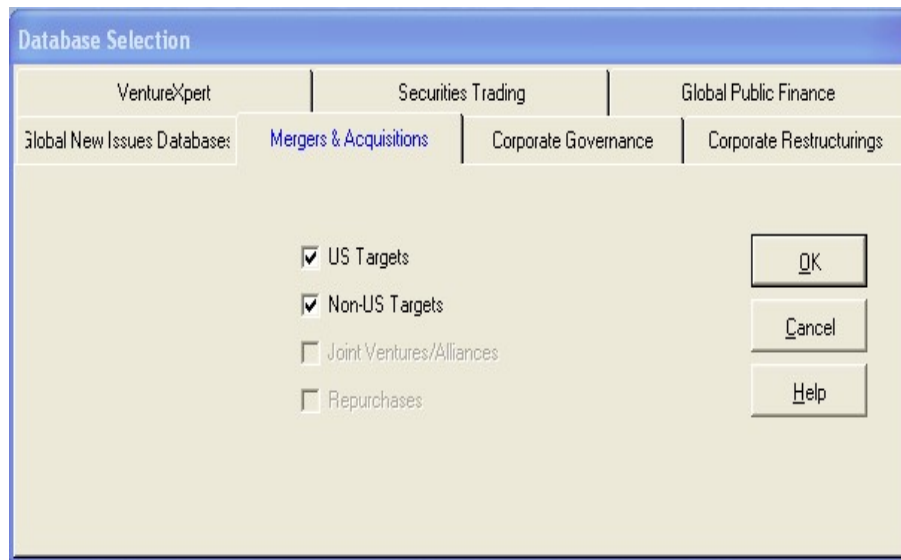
Database Selection

VentureXpert
Securities Trading
Global Public Finance
Global New Issues Databases
Mergers & Acquisitions
Corporate Governance
Corporate Restructurings

US Targets
Non-US Targets
Joint Ventures/Alliances
Repurchases

OK
Cancel
Help